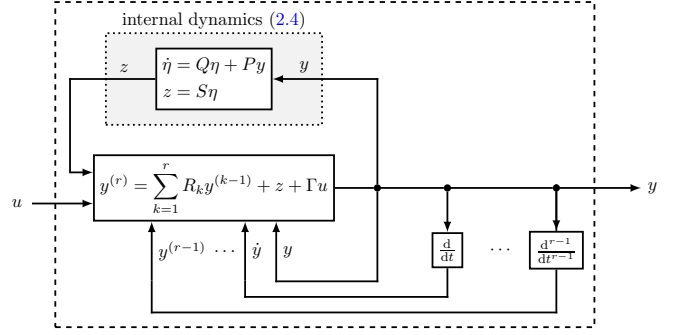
internal dynamics (2.4)

$z$

$\dot{\eta} = Q\eta + Py$
$z = S\eta$

$y$

$u$

$y^{(r)} = \sum_{k=1}^{r} R_k y^{(k-1)} + z + \Gamma u$

$y$

$y^{(r-1)}$ $\cdots$ $\dot{y}$ $y$

$\frac{\mathrm{d}}{\mathrm{d}t}$

$\cdots$

$\frac{\mathrm{d}^{r-1}}{\mathrm{d}t^{r-1}}$